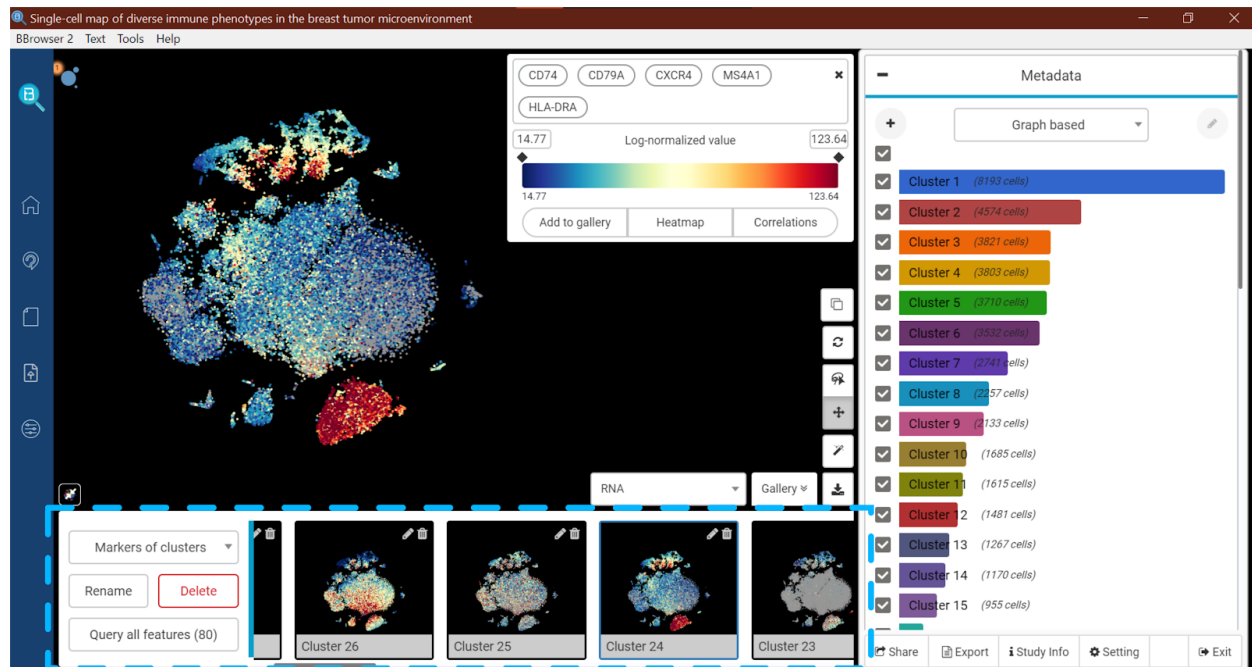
Single-cell map of diverse immune phenotypes in the breast tumor microenvironment

BBrowser 2 Text Tools Help

CD74 CD79A CXCR4 MS4A1 HLA-DRA

14.77 Log-normalized value 123.64

14.77 123.64

Add to gallery Heatmap Correlations

RNA Gallery

Markers of clusters

Rename Delete

Query all features (80)

Cluster 26 Cluster 25 Cluster 24 Cluster 23

Metadata

Graph based

Cluster 1 (8193 cells)
Cluster 2 (4574 cells)
Cluster 3 (3821 cells)
Cluster 4 (3803 cells)
Cluster 5 (3710 cells)
Cluster 6 (3532 cells)
Cluster 7 (2741 cells)
Cluster 8 (2257 cells)
Cluster 9 (2133 cells)
Cluster 10 (1685 cells)
Cluster 11 (1615 cells)
Cluster 12 (1481 cells)
Cluster 13 (1267 cells)
Cluster 14 (1170 cells)
Cluster 15 (955 cells)

Share Export Study Info Setting Exit